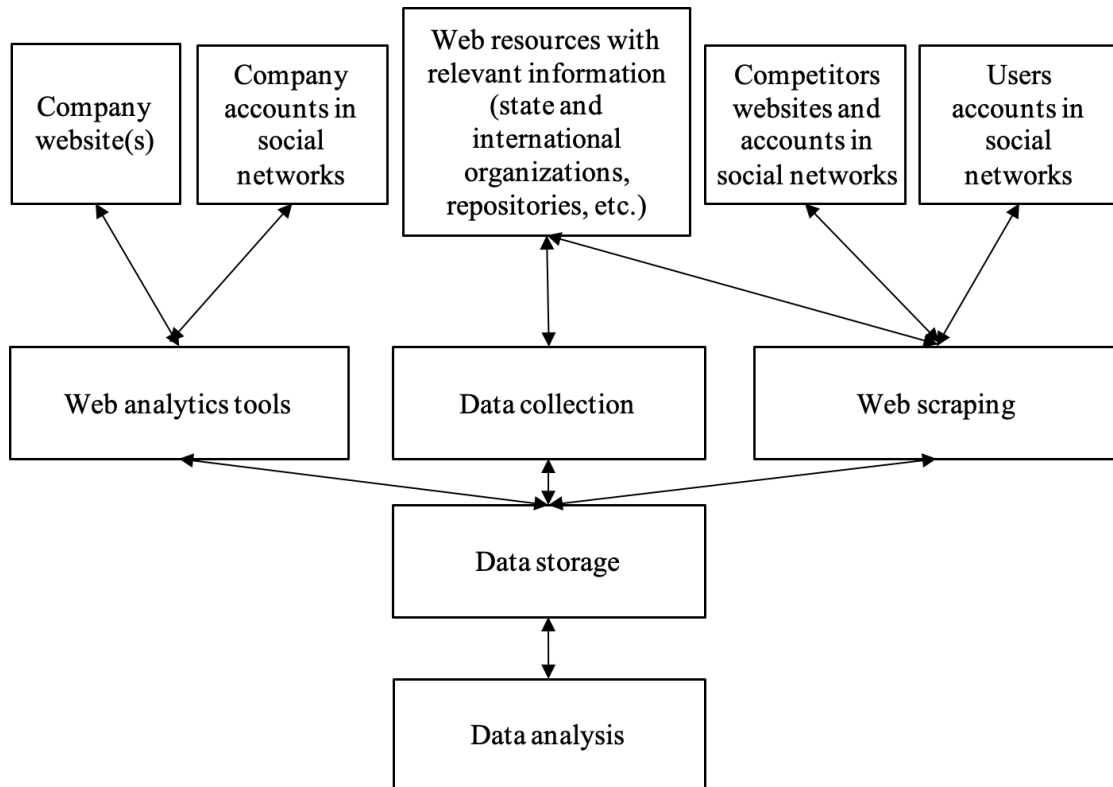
Company website(s)

Company accounts in social networks

Web resources with relevant information (state and international organizations, repositories, etc.)

Competitors websites and accounts in social networks

Users accounts in social networks

Web analytics tools

Data collection

Web scraping

Data storage

Data analysis